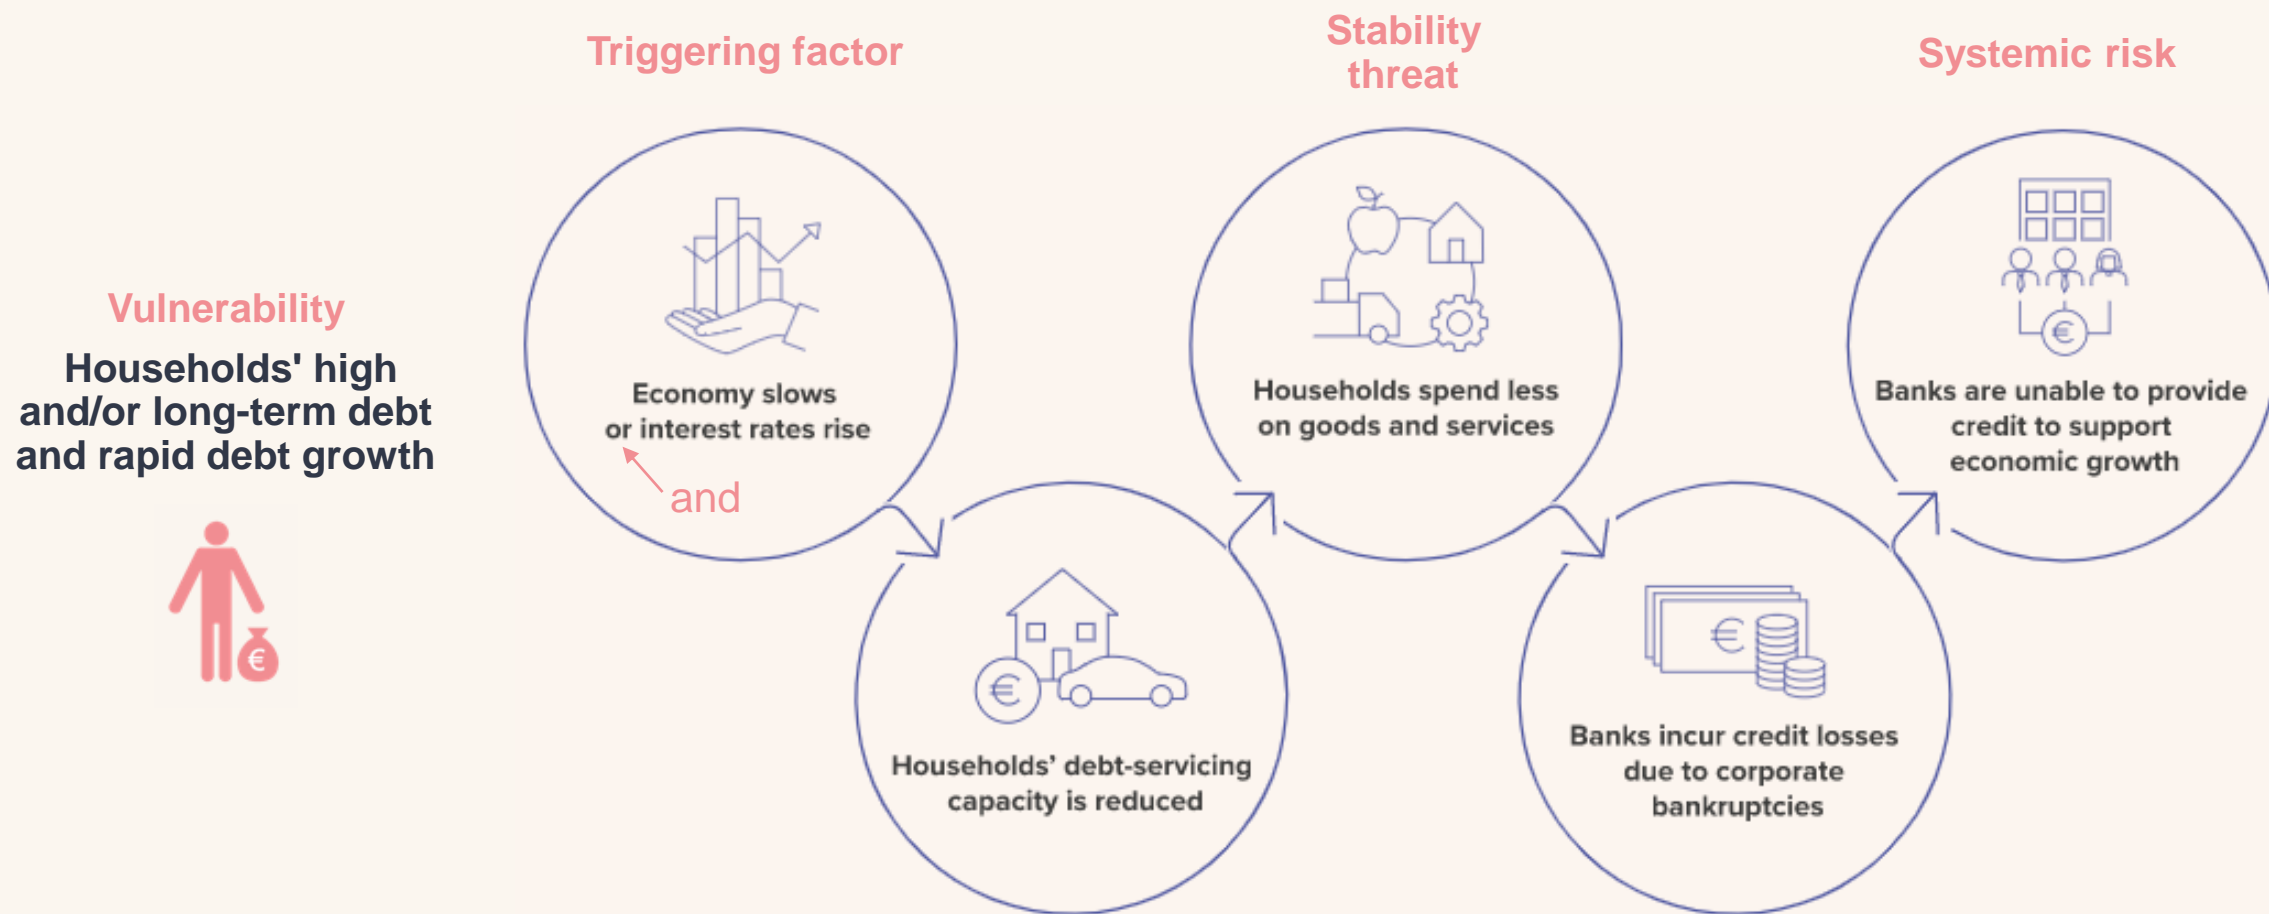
Vulnerability

Households' high and/or long-term debt and rapid debt growth

Triggering factor

Economy slows or interest rates rise

and

Households' debt-servicing capacity is reduced

Stability threat

Households spend less on goods and services

Banks incur credit losses due to corporate bankruptcies

Systemic risk

Banks are unable to provide credit to support economic growth